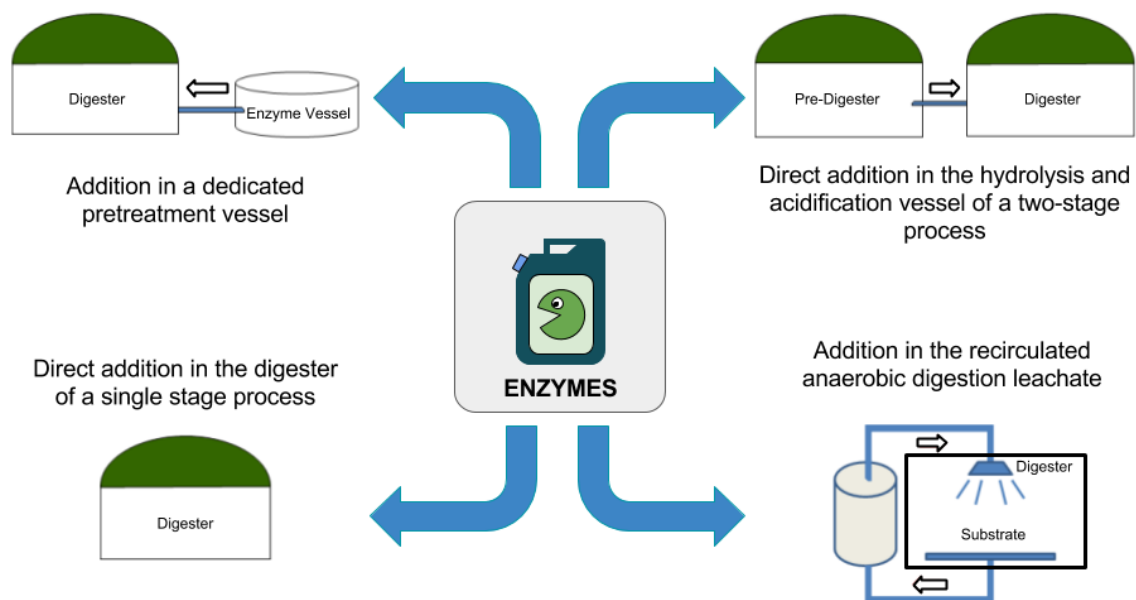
Digester

Enzyme Vessel

Addition in a dedicated pretreatment vessel

Pre-Digester

Digester

Direct addition in the hydrolysis and acidification vessel of a two-stage process

ENZYMES

Direct addition in the digester of a single stage process

Digester

Addition in the recirculated anaerobic digestion leachate

Digester

Substrate